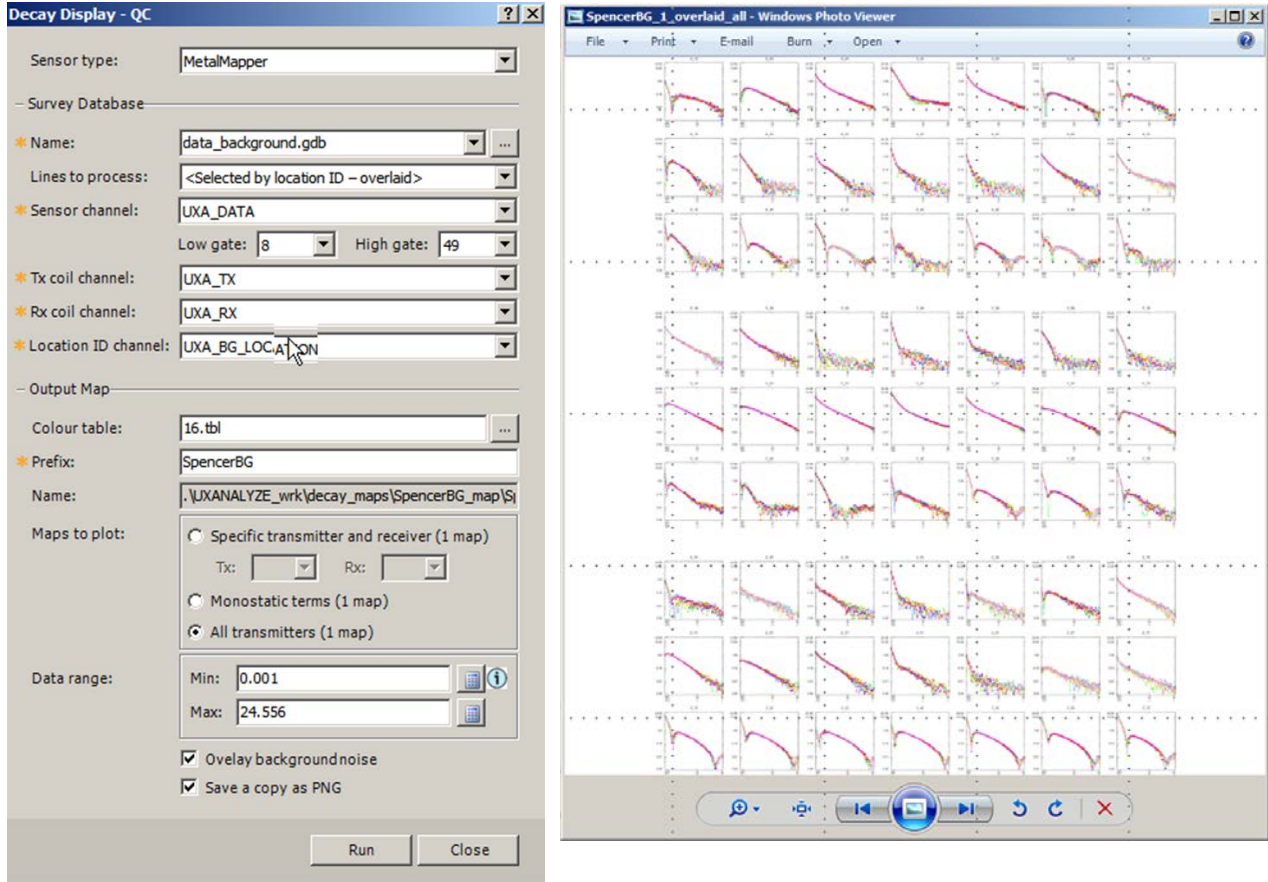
Decay Display - QC

Sensor type: MetalMapper

Survey Database

Name: data_background.gdb

Lines to process: <Selected by location ID – overlaid>

Sensor channel: UXA_DATA

Low gate: 8 High gate: 49

Tx coil channel: UXA_TX

Rx coil channel: UXA_RX

Location ID channel: UXA_BG_LOCATION

Output Map

Colour table: 16.tbl

Prefix: SpencerBG

Name: .\UXANALYZE_wrk\decay_maps\SpencerBG_map\S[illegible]

Maps to plot:

Specific transmitter and receiver (1 map)

Tx: Rx:

Monostatic terms (1 map)

All transmitters (1 map)

Data range:

Min: 0.001

Max: 24.556

Ovelay background noise

Save a copy as PNG

Run Close

SpencerBG_1_overlaid_all - Windows Photo Viewer

File Print E-mail Burn Open